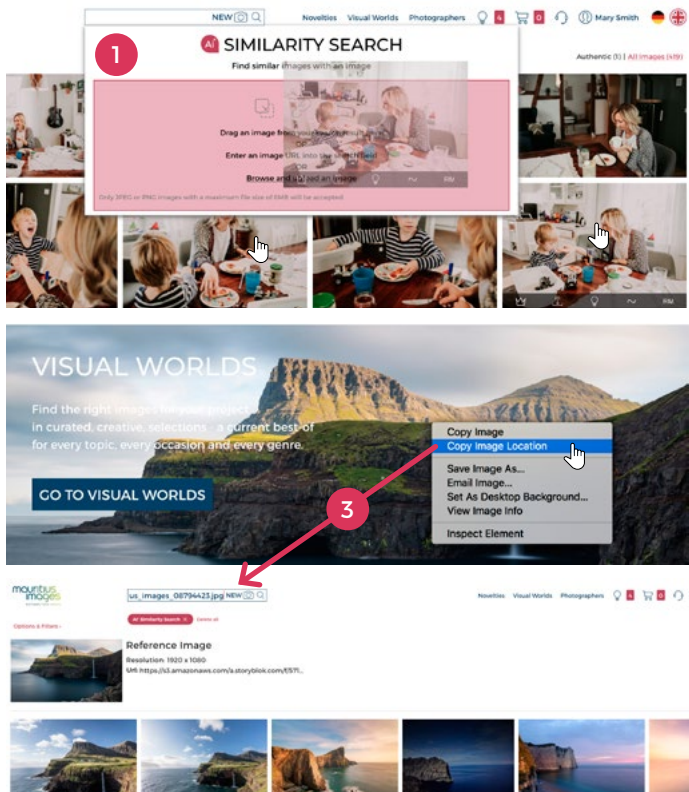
NEW

Novelties Visual Worlds Photographers 4 0 Mary Smith

1

AI SIMILARITY SEARCH

Find similar images with an image

Authentic (5) | All images (419)

Drag an image from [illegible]

Enter an image URL into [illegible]

Browse and upload an image

Only JPEG or PNG images with a maximum file size of 5MB will be accepted

RM

RM

VISUAL WORLDS

Find the right images for your project in curated, creative selections - a current best-of for every topic, every occasion and every genre.

GO TO VISUAL WORLDS

Copy Image
Copy Image Location
Save Image As...
Email Image...
Set As Desktop Background...
View Image Info
Inspect Element

3

mauritius images

us_images_08794423.jpg NEW

Novelties Visual Worlds Photographers 4 0

Options & Filters

AI Similarity Search × Delete all

Reference Image

Resolution 1920 x 1080

URL https://s3.amazonaws.com/a.storyblok.com/f/571...